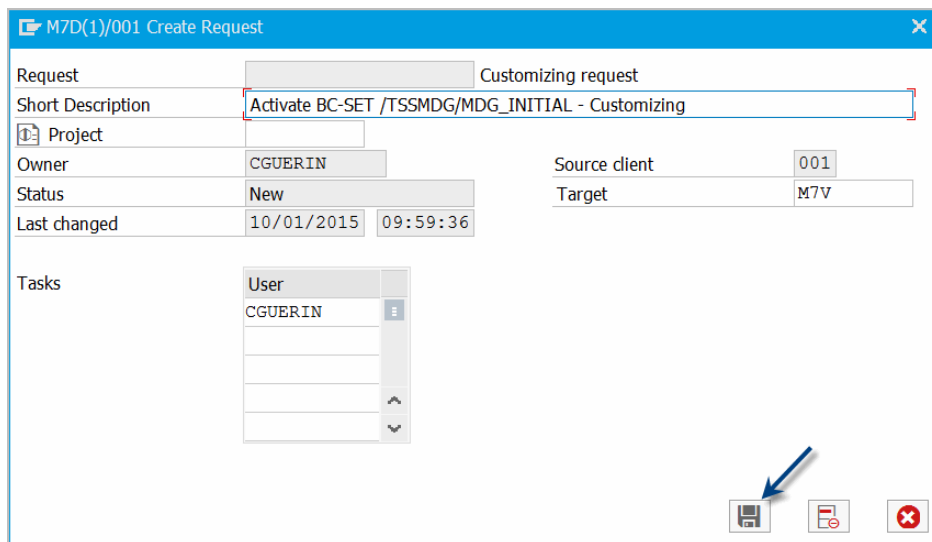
M7D(1)/001 Create Request

Request
Customizing request
Short Description
Activate BC-SET /TSSMDG/MDG_INITIAL - Customizing
Project
Owner
CGUERIN
Source client
001
Status
New
Target
M7V
Last changed
10/01/2015
09:59:36

Tasks

| User |
|---|
| CGUERIN |
| |
| |
| |
| |